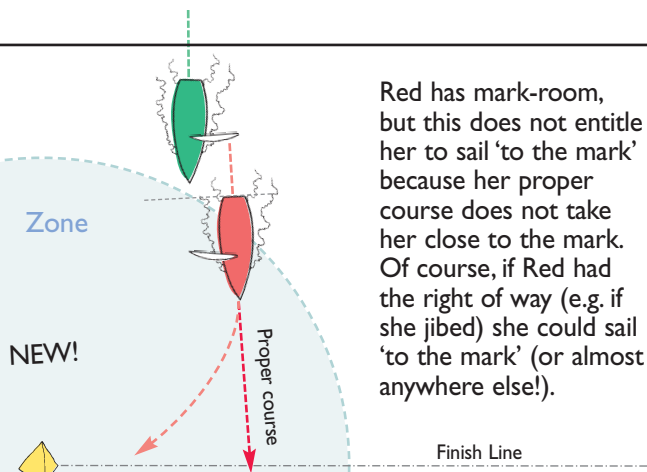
Zone

NEW!

Proper course

Red has mark-room, but this does not entitle her to sail 'to the mark' because her proper course does not take her close to the mark. Of course, if Red had the right of way (e.g. if she jibed) she could sail 'to the mark' (or almost anywhere else!).

Finish Line